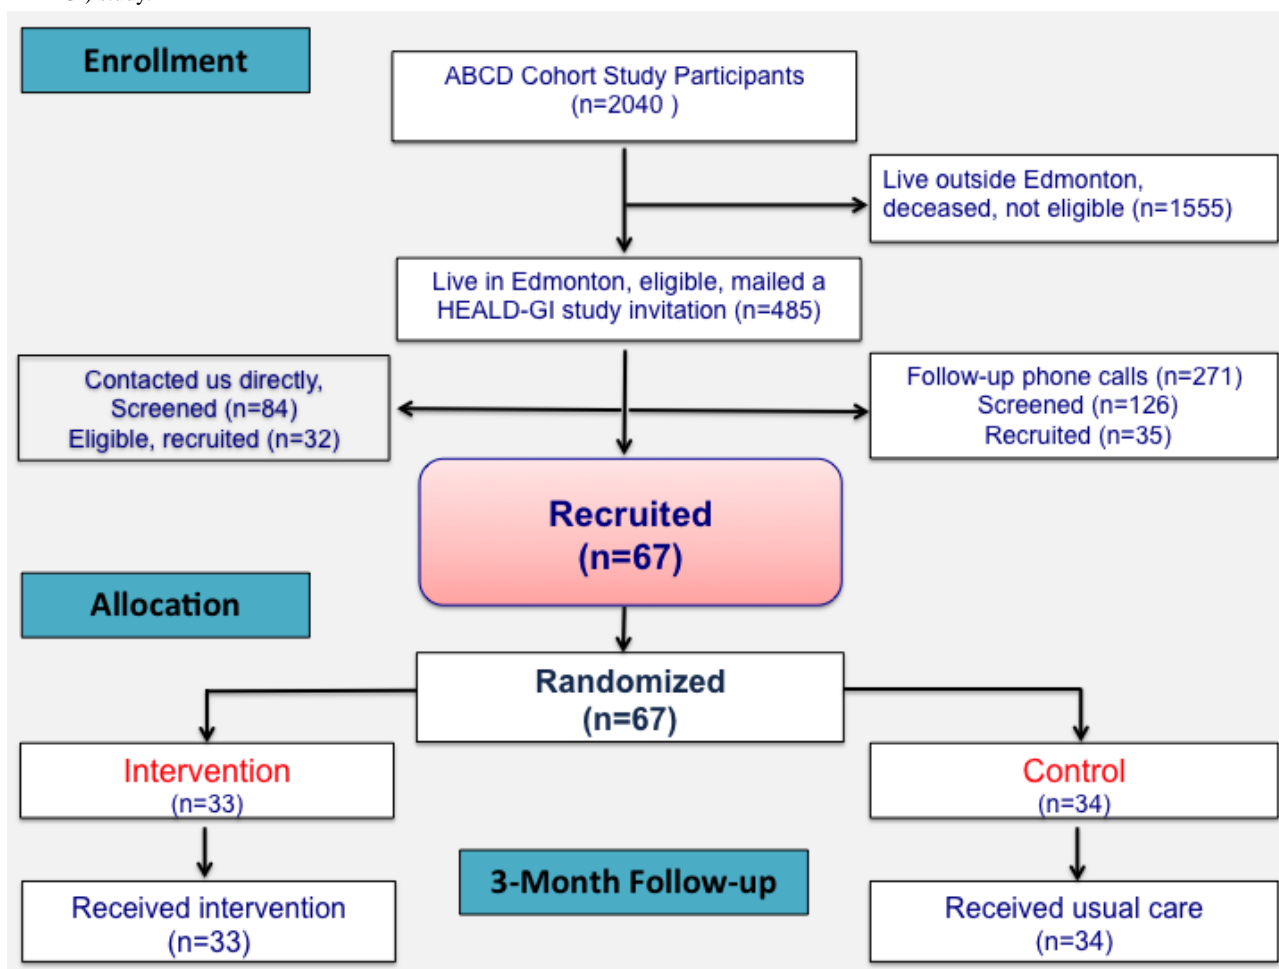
Enrollment

ABCD Cohort Study Participants (n=2040 )

Live outside Edmonton, deceased, not eligible (n=1555)

Live in Edmonton, eligible, mailed a HEALD-GI study invitation (n=485)

Contacted us directly, Screened (n=84) Eligible, recruited (n=32)

Follow-up phone calls (n=271) Screened (n=126) Recruited (n=35)

Recruited (n=67)

Allocation

Randomized (n=67)

Intervention (n=33)

Control (n=34)

3-Month Follow-up

Received intervention (n=33)

Received usual care (n=34)